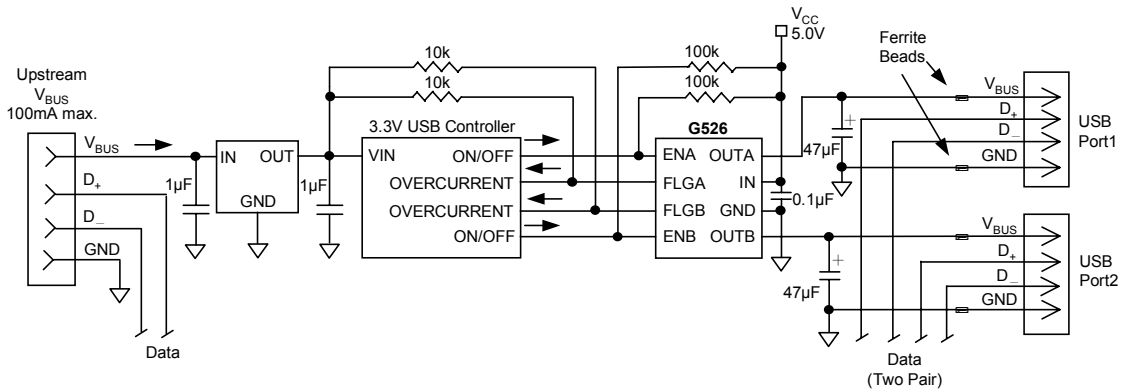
$V_{CC}$
5.0V

Ferrite Beads

Upstream
$V_{BUS}$
100mA max.

10k
10k
100k
100k

3.3V USB Controller

G526

$V_{BUS}$
$D_+$
$D_-$
GND

IN
OUT
GND

1µF
1µF

VIN
ON/OFF
OVERCURRENT
OVERCURRENT
ON/OFF

ENA
FLGA
FLGB
ENB
OUTA
IN
GND
OUTB

47µF
0.1µF

$V_{BUS}$
$D_+$
$D_-$
GND

USB
Port1

$V_{BUS}$
$D_+$
$D_-$
GND

47µF

USB
Port2

Data

Data
(Two Pair)